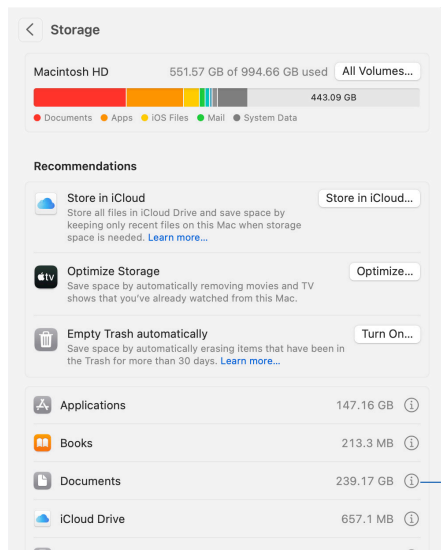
Storage

Macintosh HD 551.57 GB of 994.66 GB used All Volumes...

443.09 GB

Documents Apps iOS Files Mail System Data

Recommendations

Store in iCloud
Store all files in iCloud Drive and save space by keeping only recent files on this Mac when storage space is needed. Learn more...
Store in iCloud...

tv

Optimize Storage
Save space by automatically removing movies and TV shows that you've already watched from this Mac.
Optimize...

Empty Trash automatically
Save space by automatically erasing items that have been in the Trash for more than 30 days. Learn more...
Turn On...

Applications 147.16 GB

Books 213.3 MB

Documents 239.17 GB

iCloud Drive 657.1 MB